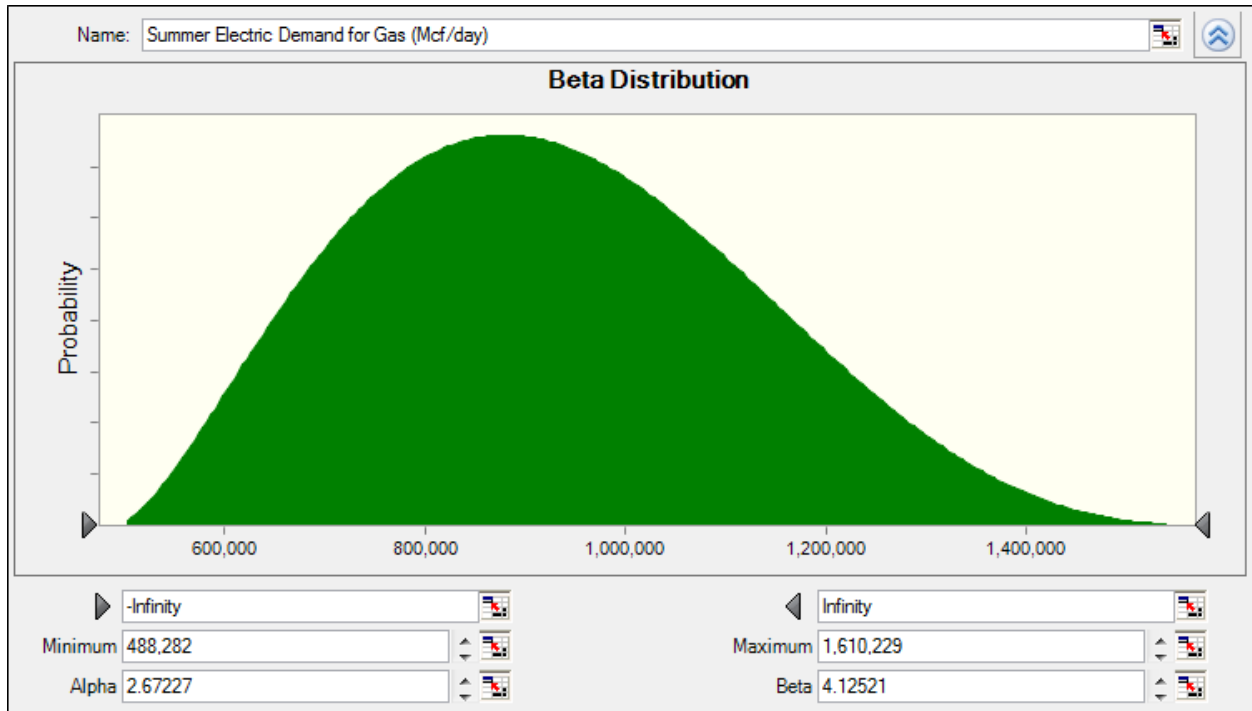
Name: Summer Electric Demand for Gas (Mcf/day)

Beta Distribution

Probability

600,000
800,000
1,000,000
1,200,000
1,400,000

-Infinity
Infinity

Minimum 488,282
Maximum 1,610,229

Alpha 2.67227
Beta 4.12521